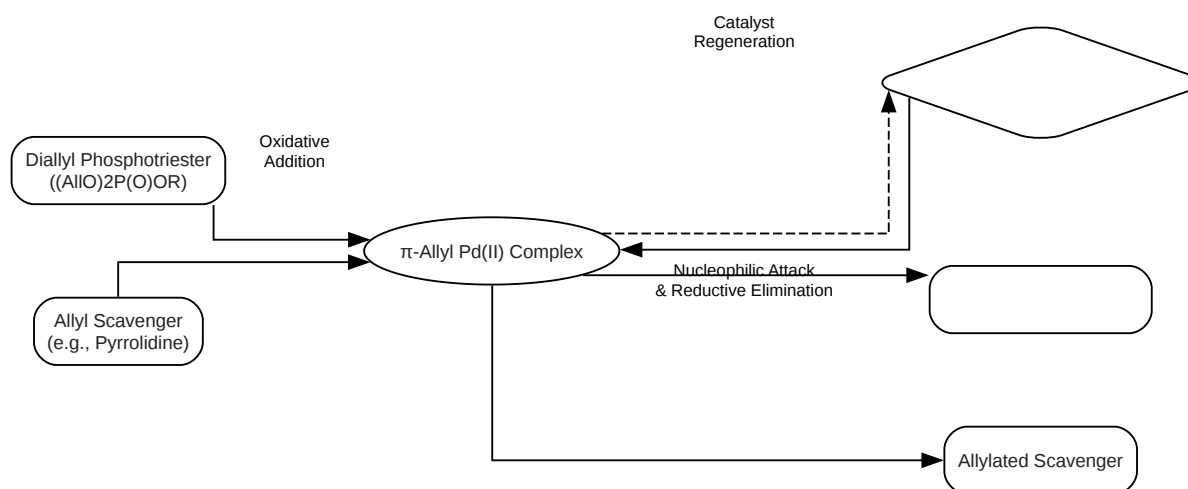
Catalyst
Regeneration

Oxidative
Addition

Diallyl Phosphotriester
((AllO)2P(O)OR)

π-Allyl Pd(II) Complex

Nucleophilic Attack
& Reductive Elimination

Allyl Scavenger
(e.g., Pyrrolidine)

Allylated Scavenger